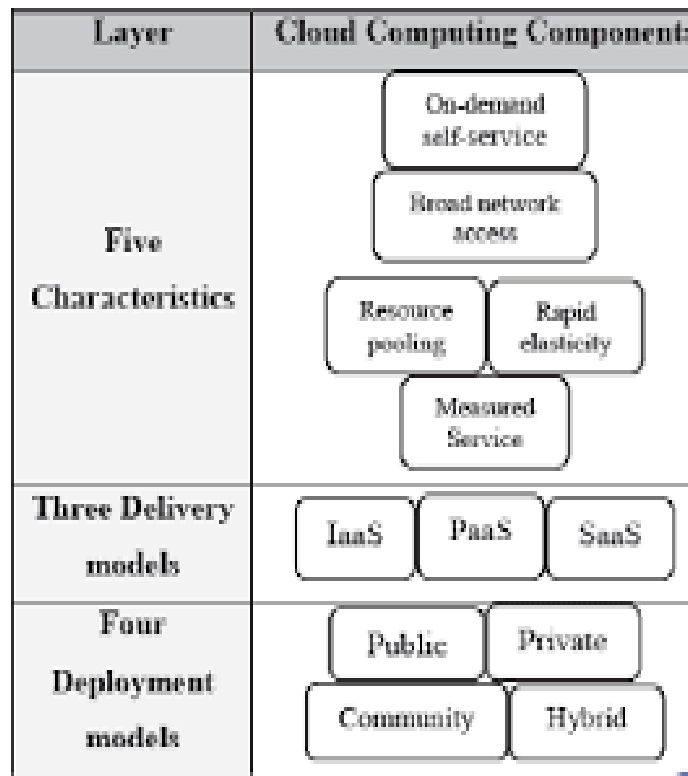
| Layer | Cloud Computing Component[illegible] |
|---|---|
| Five Characteristics | On-demand self-service<br>Broad network access<br>Resource pooling<br>Rapid elasticity<br>Measured Service |
| Three Delivery models | IaaS<br>PaaS<br>SaaS |
| Four Deployment models | Public<br>Private<br>Community<br>Hybrid |